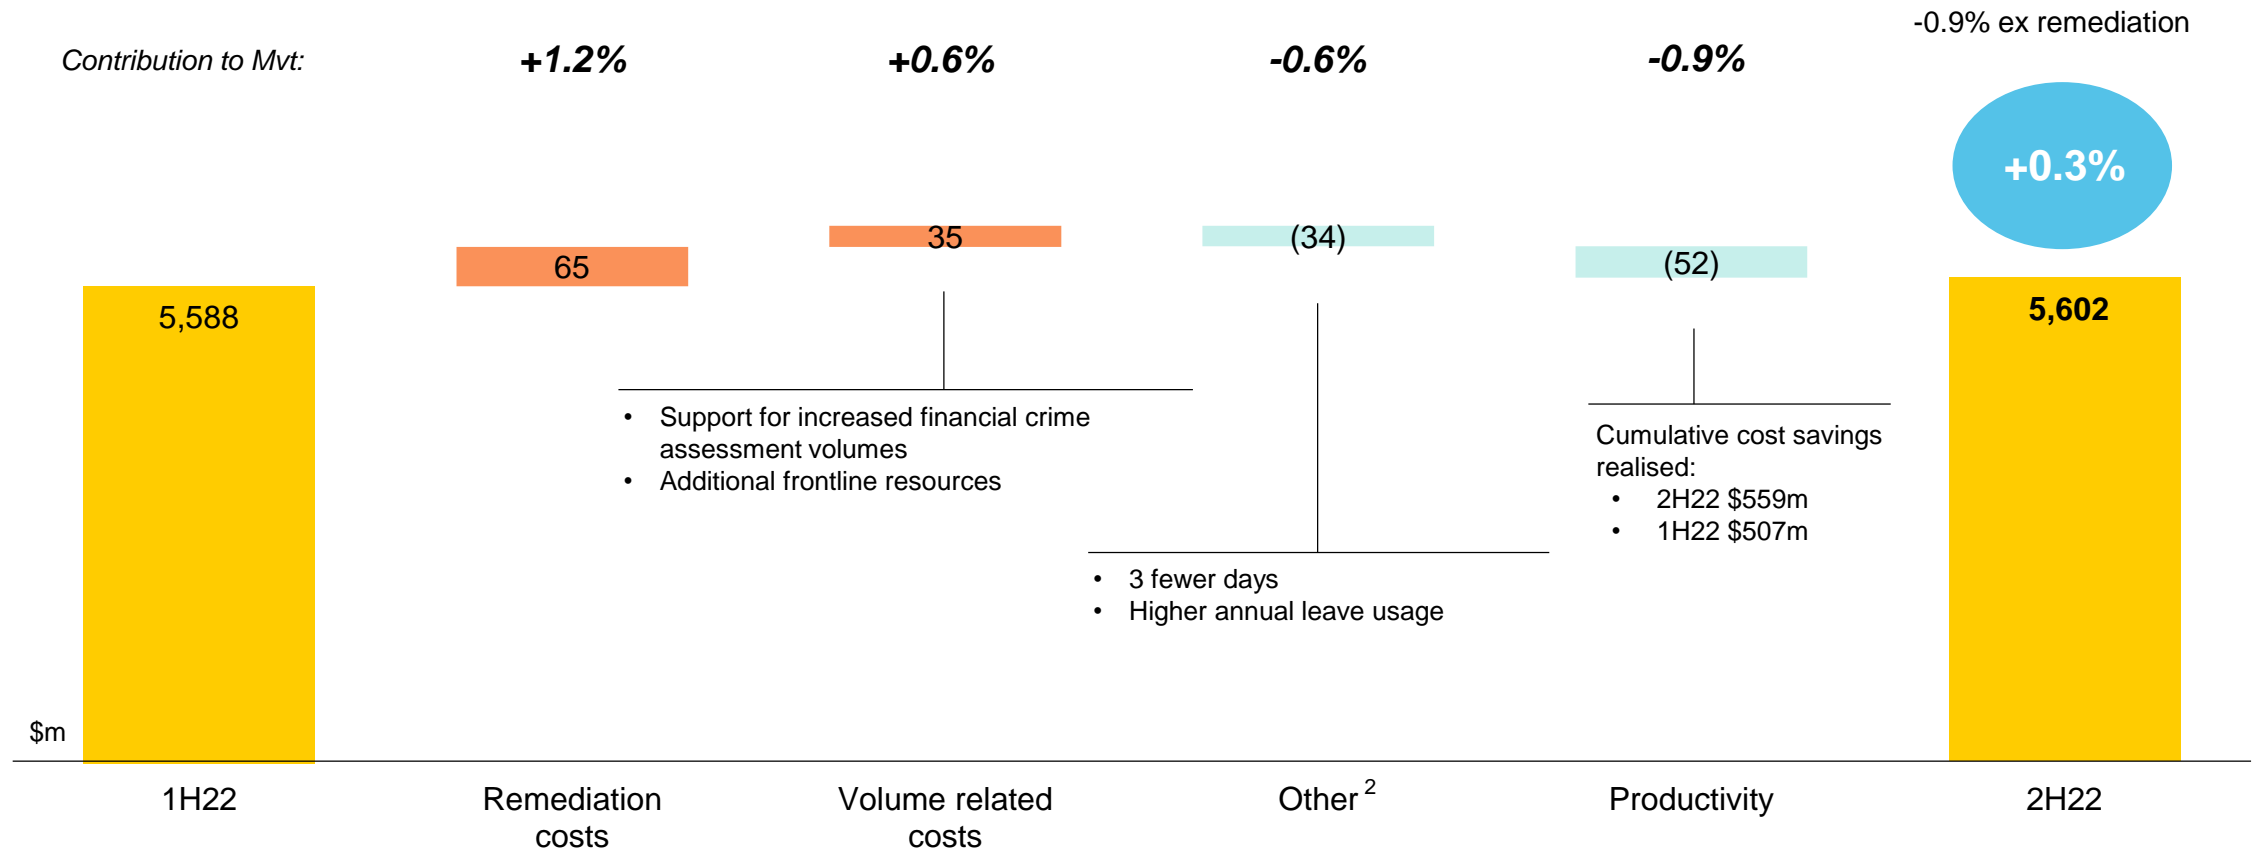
-0.9% ex remediation

Contribution to Mvt: **+1.2%** **+0.6%** **-0.6%** **-0.9%**

+0.3%

5,588

65

35

(34)

(52)

5,602

- Support for increased financial crime assessment volumes
- Additional frontline resources

Cumulative cost savings realised:
- 2H22 \$559m
- 1H22 \$507m

- 3 fewer days
- Higher annual leave usage

\$m

1H22

Remediation costs

Volume related costs

Other $^2$

Productivity

2H22